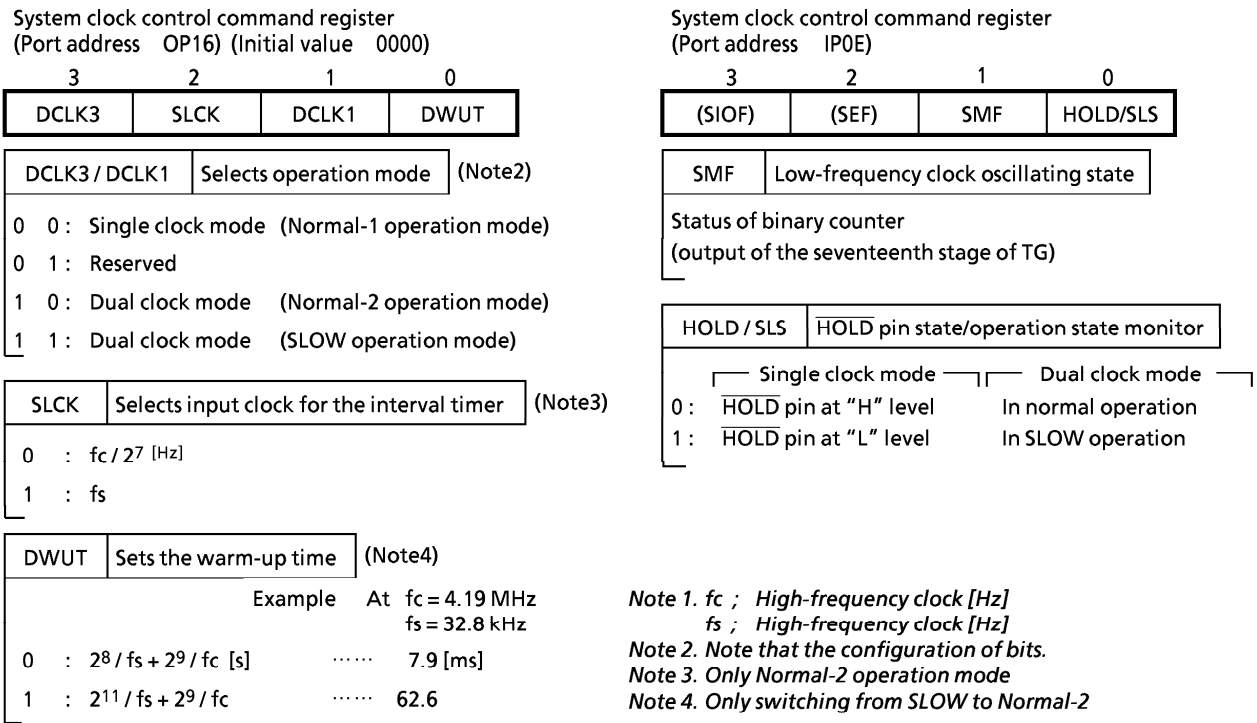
System clock control command register
(Port address OP16) (Initial value 0000)

| 3 | 2 | 1 | 0 |
|---|---|---|---|
| DCLK3 | SLCK | DCLK1 | DWUT |

| DCLK3 / DCLK1 | Selects operation mode |
|---|---|

(Note2)

0 0 : Single clock mode (Normal-1 operation mode)
0 1 : Reserved
1 0 : Dual clock mode (Normal-2 operation mode)
1 1 : Dual clock mode (SLOW operation mode)

| SLCK | Selects input clock for the interval timer |
|---|---|

(Note3)

0 : fc / $2^7$ [Hz]
1 : fs

| DWUT | Sets the warm-up time |
|---|---|

(Note4)

Example At fc = 4.19 MHz
fs = 32.8 kHz
0 : $2^8$ / fs + $2^9$ / fc [s] ······ 7.9 [ms]
1 : $2^{11}$ / fs + $2^9$ / fc ······ 62.6

System clock control command register
(Port address IP0E)

| 3 | 2 | 1 | 0 |
|---|---|---|---|
| (SIOF) | (SEF) | SMF | HOLD/SLS |

| SMF | Low-frequency clock oscillating state |
|---|---|

Status of binary counter
(output of the seventeenth stage of TG)

| HOLD / SLS | $\overline{\text{HOLD}}$ pin state/operation state monitor |
|---|---|

Single clock mode Dual clock mode
0 : $\overline{\text{HOLD}}$ pin at "H" level In normal operation
1 : $\overline{\text{HOLD}}$ pin at "L" level In SLOW operation

Note 1. fc ; High-frequency clock [Hz]
fs ; High-frequency clock [Hz]
Note 2. Note that the configuration of bits.
Note 3. Only Normal-2 operation mode
Note 4. Only switching from SLOW to Normal-2